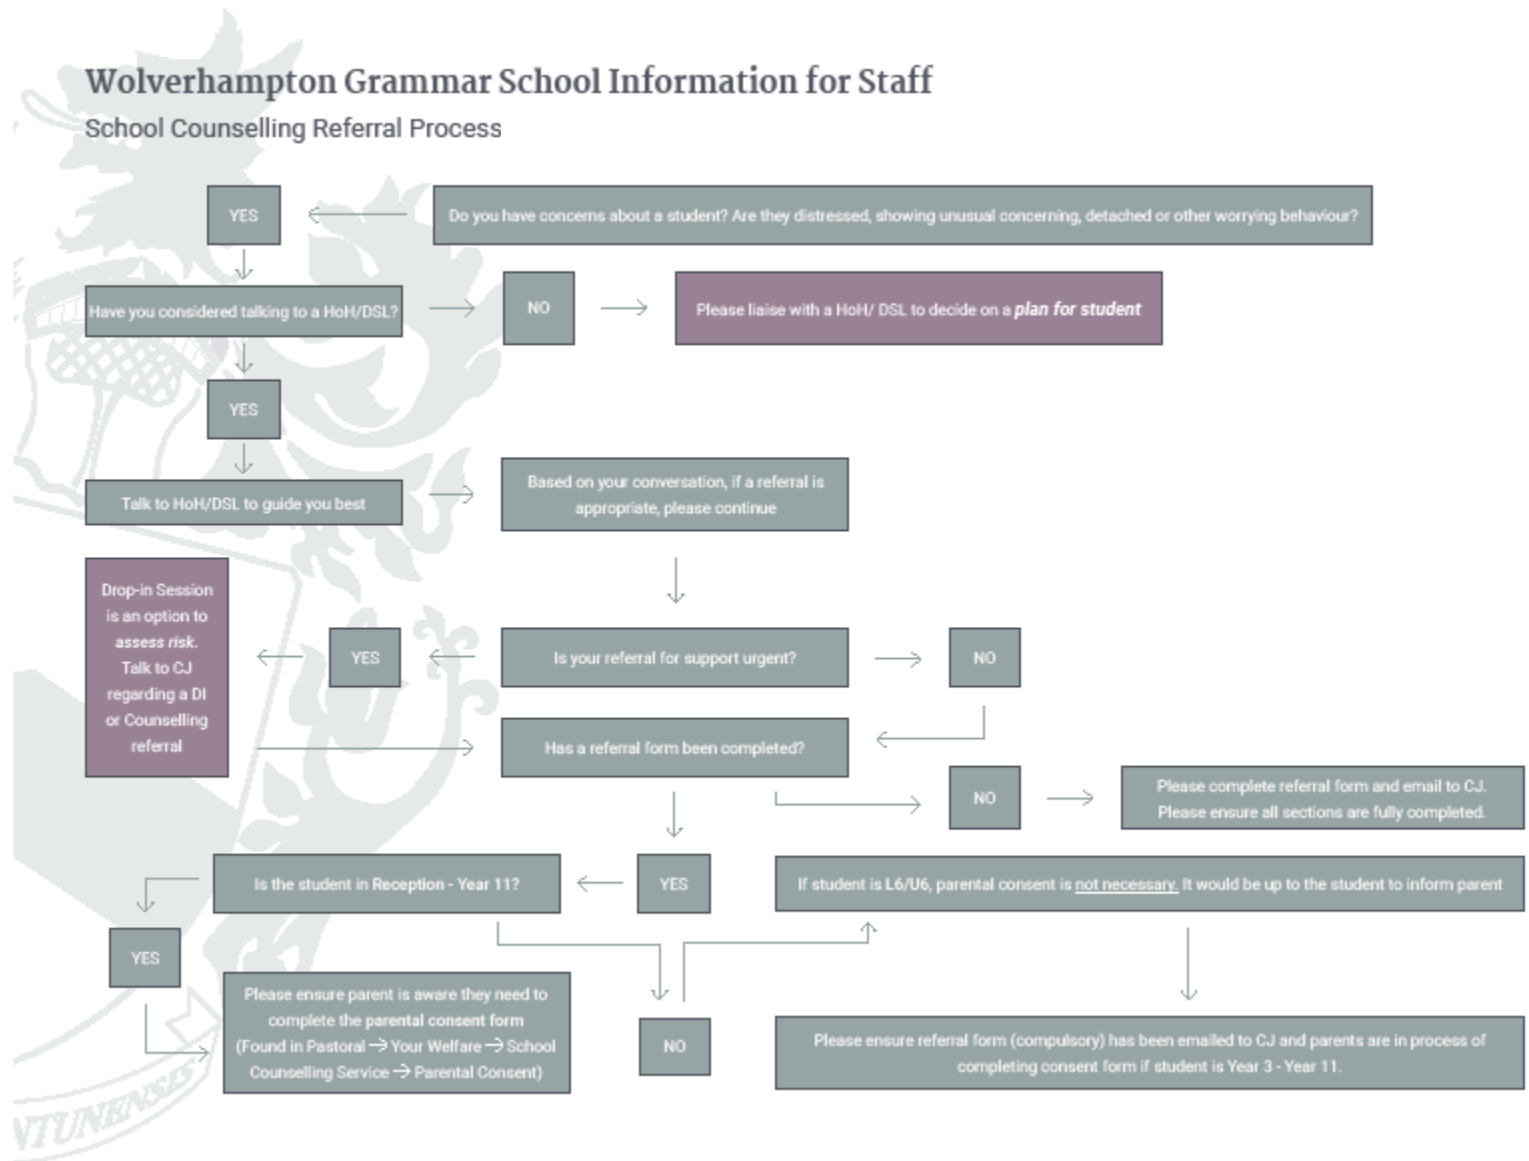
Wolverhampton Grammar School Information for Staff
School Counselling Referral Process

Do you have concerns about a student? Are they distressed, showing unusual concerning, detached or other worrying behaviour?

YES

Have you considered talking to a HoH/DSL?

NO

Please liaise with a HoH/ DSL to decide on a ***plan for student***

YES

Talk to HoH/DSL to guide you best

Based on your conversation, if a referral is appropriate, please continue

Is your referral for support urgent?

YES

Drop-in Session is an option to *assess risk*. Talk to CJ regarding a DI or Counselling referral

NO

Has a referral form been completed?

NO

Please complete referral form and email to CJ. Please ensure all sections are fully completed.

YES

Is the student in Reception - Year 11?

If student is L6/U6, parental consent is not necessary. It would be up to the student to inform parent

YES

Please ensure parent is aware they need to complete the parental consent form (Found in Pastoral → Your Welfare → School Counselling Service → Parental Consent)

NO

Please ensure referral form (compulsory) has been emailed to CJ and parents are in process of completing consent form if student is Year 3 - Year 11.

VTUNENSES